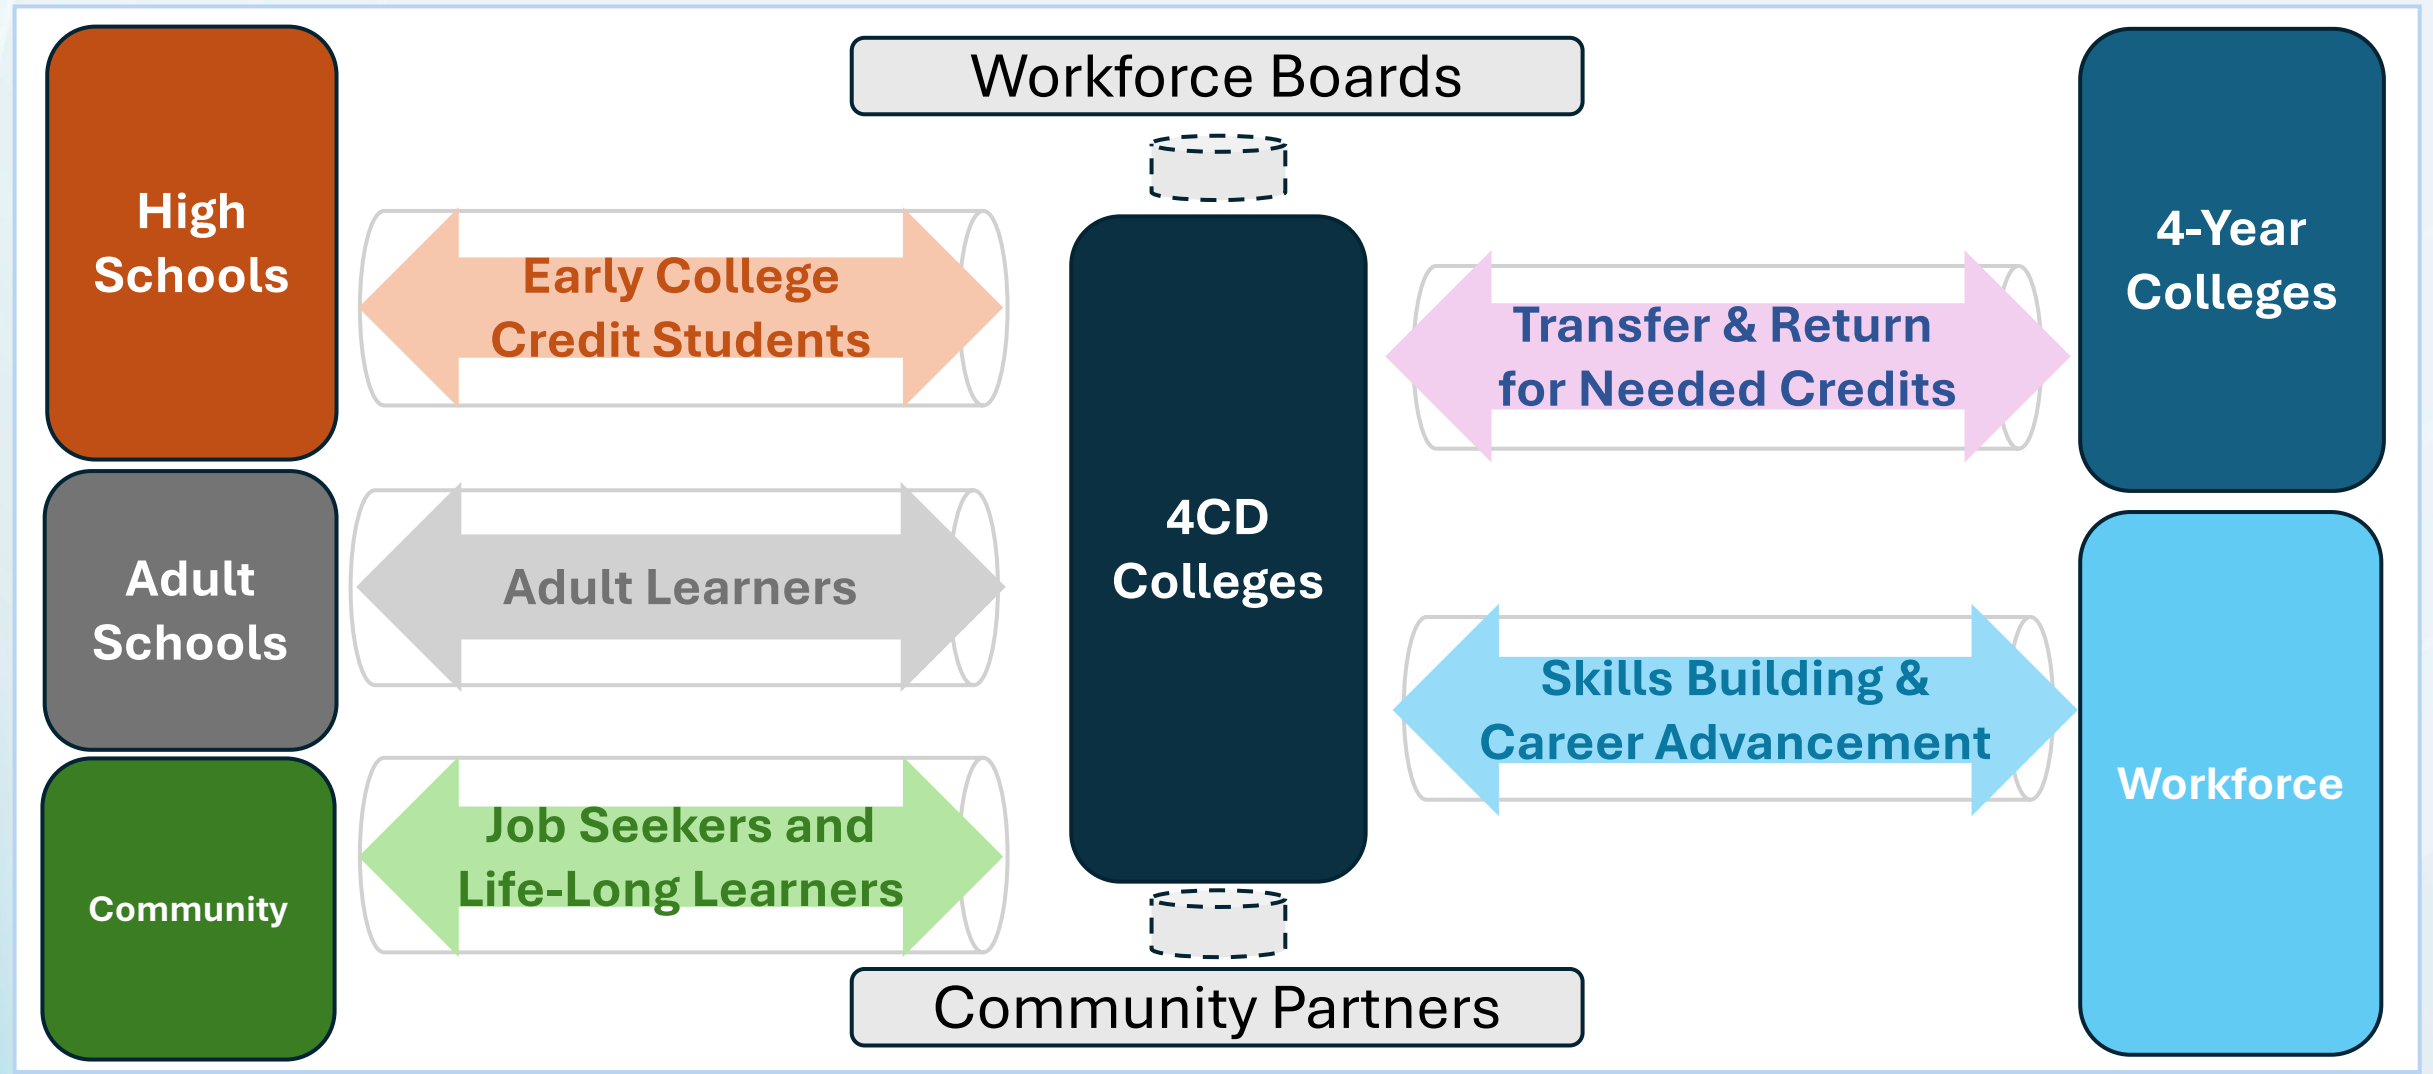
Workforce Boards

High Schools

Early College Credit Students

4-Year Colleges

Transfer & Return for Needed Credits

4CD Colleges

Adult Schools

Adult Learners

Skills Building & Career Advancement

Workforce

Community

Job Seekers and Life-Long Learners

Community Partners